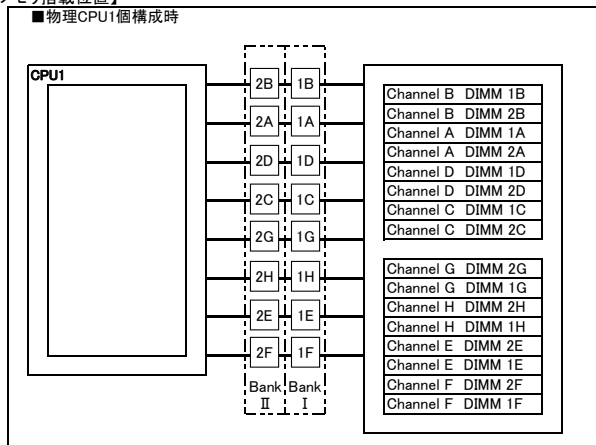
【メモリ搭載位置】
■物理CPU1個構成時

CPU1

2B 1B
2A 1A
2D 1D
2C 1C
2G 1G
2H 1H
2E 1E
2F 1F

Bank Ⅱ Bank Ⅰ

Channel B DIMM 1B
Channel B DIMM 2B
Channel A DIMM 1A
Channel A DIMM 2A
Channel D DIMM 1D
Channel D DIMM 2D
Channel C DIMM 1C
Channel C DIMM 2C

Channel G DIMM 2G
Channel G DIMM 1G
Channel H DIMM 2H
Channel H DIMM 1H
Channel E DIMM 2E
Channel E DIMM 1E
Channel F DIMM 2F
Channel F DIMM 1F